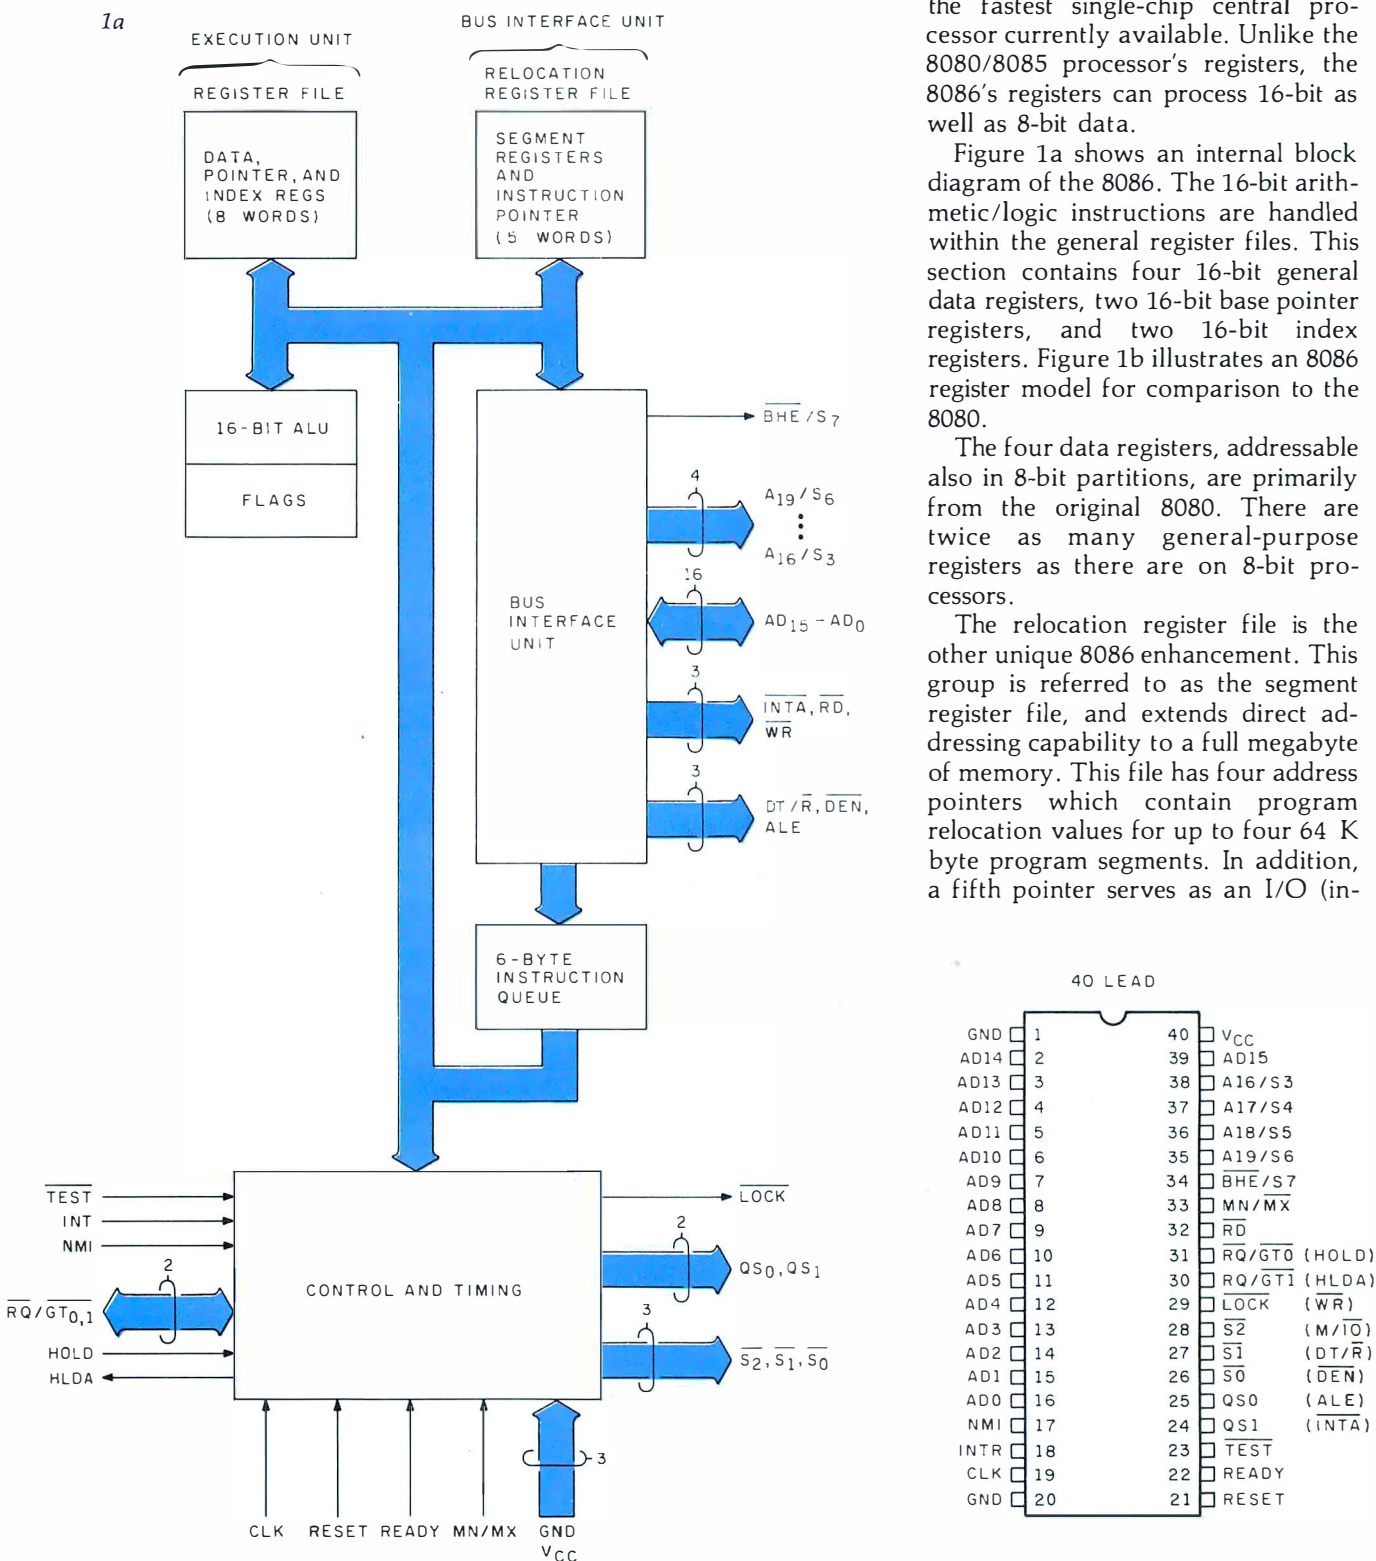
1a

EXECUTION UNIT

REGISTER FILE

DATA, POINTER, AND INDEX REGS (8 WORDS)

BUS INTERFACE UNIT

RELOCATION REGISTER FILE

SEGMENT REGISTERS AND INSTRUCTION POINTER (5 WORDS)

16-BIT ALU

FLAGS

BUS INTERFACE UNIT

$\overline{BHE}/S_7$

4

$A_{19}/S_6$

$A_{16}/S_3$

16

$AD_{15}-AD_0$

3

$\overline{INTA}$, $\overline{RD}$, $\overline{WR}$

3

DT/$\overline{R}$, $\overline{DEN}$, ALE

6-BYTE INSTRUCTION QUEUE

$\overline{TEST}$

INT

NMI

2

$\overline{RQ}/\overline{GT}_{0,1}$

HOLD

HLDA

CONTROL AND TIMING

$\overline{LOCK}$

2

$QS_0, QS_1$

3

$\overline{S}_2, \overline{S}_1, \overline{S}_0$

3

CLK RESET READY MN/$\overline{MX}$ GND $V_{CC}$

the fastest single-chip central processor currently available. Unlike the 8080/8085 processor's registers, the 8086's registers can process 16-bit as well as 8-bit data.

Figure 1a shows an internal block diagram of the 8086. The 16-bit arithmetic/logic instructions are handled within the general register files. This section contains four 16-bit general data registers, two 16-bit base pointer registers, and two 16-bit index registers. Figure 1b illustrates an 8086 register model for comparison to the 8080.

The four data registers, addressable also in 8-bit partitions, are primarily from the original 8080. There are twice as many general-purpose registers as there are on 8-bit processors.

The relocation register file is the other unique 8086 enhancement. This group is referred to as the segment register file, and extends direct addressing capability to a full megabyte of memory. This file has four address pointers which contain program relocation values for up to four 64 K byte program segments. In addition, a fifth pointer serves as an I/O (in-

40 LEAD

| | | | | |
|---|---|---|---|---|
| GND | 1 | 40 | $V_{CC}$ | |
| AD14 | 2 | 39 | AD15 | |
| AD13 | 3 | 38 | A16/S3 | |
| AD12 | 4 | 37 | A17/S4 | |
| AD11 | 5 | 36 | A18/S5 | |
| AD10 | 6 | 35 | A19/S6 | |
| AD9 | 7 | 34 | $\overline{BHE}$/S7 | |
| AD8 | 8 | 33 | MN/$\overline{MX}$ | |
| AD7 | 9 | 32 | $\overline{RD}$ | |
| AD6 | 10 | 31 | $\overline{RQ}/\overline{GT0}$ | (HOLD) |
| AD5 | 11 | 30 | $\overline{RQ}/\overline{GT1}$ | (HLDA) |
| AD4 | 12 | 29 | $\overline{LOCK}$ | ($\overline{WR}$) |
| AD3 | 13 | 28 | $\overline{S2}$ | (M/$\overline{IO}$) |
| AD2 | 14 | 27 | $\overline{S1}$ | (DT/$\overline{R}$) |
| AD1 | 15 | 26 | $\overline{S0}$ | ($\overline{DEN}$) |
| AD0 | 16 | 25 | QS0 | (ALE) |
| NMI | 17 | 24 | QS1 | ($\overline{INTA}$) |
| INTR | 18 | 23 | $\overline{TEST}$ | |
| CLK | 19 | 22 | READY | |
| GND | 20 | 21 | RESET | |